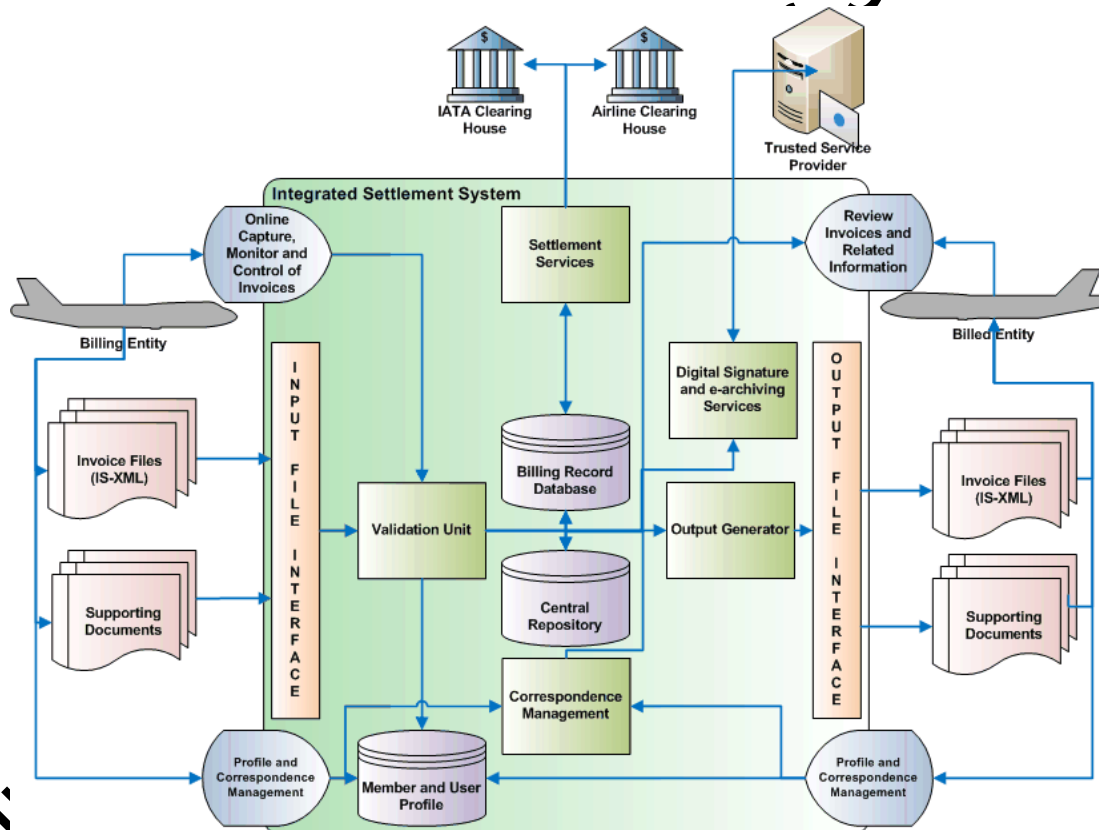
IATA Clearing House

Airline Clearing House

Trusted Service Provider

Integrated Settlement System

Online Capture, Monitor and Control of Invoices

Settlement Services

Review Invoices and Related Information

Billing Entity

Billed Entity

INPUT FILE INTERFACE

Digital Signature and e-archiving Services

OUTPUT FILE INTERFACE

Invoice Files (IS-XML)

Billing Record Database

Invoice Files (IS-XML)

Validation Unit

Output Generator

Supporting Documents

Central Repository

Supporting Documents

Correspondence Management

Profile and Correspondence Management

Member and User Profile

Profile and Correspondence Management